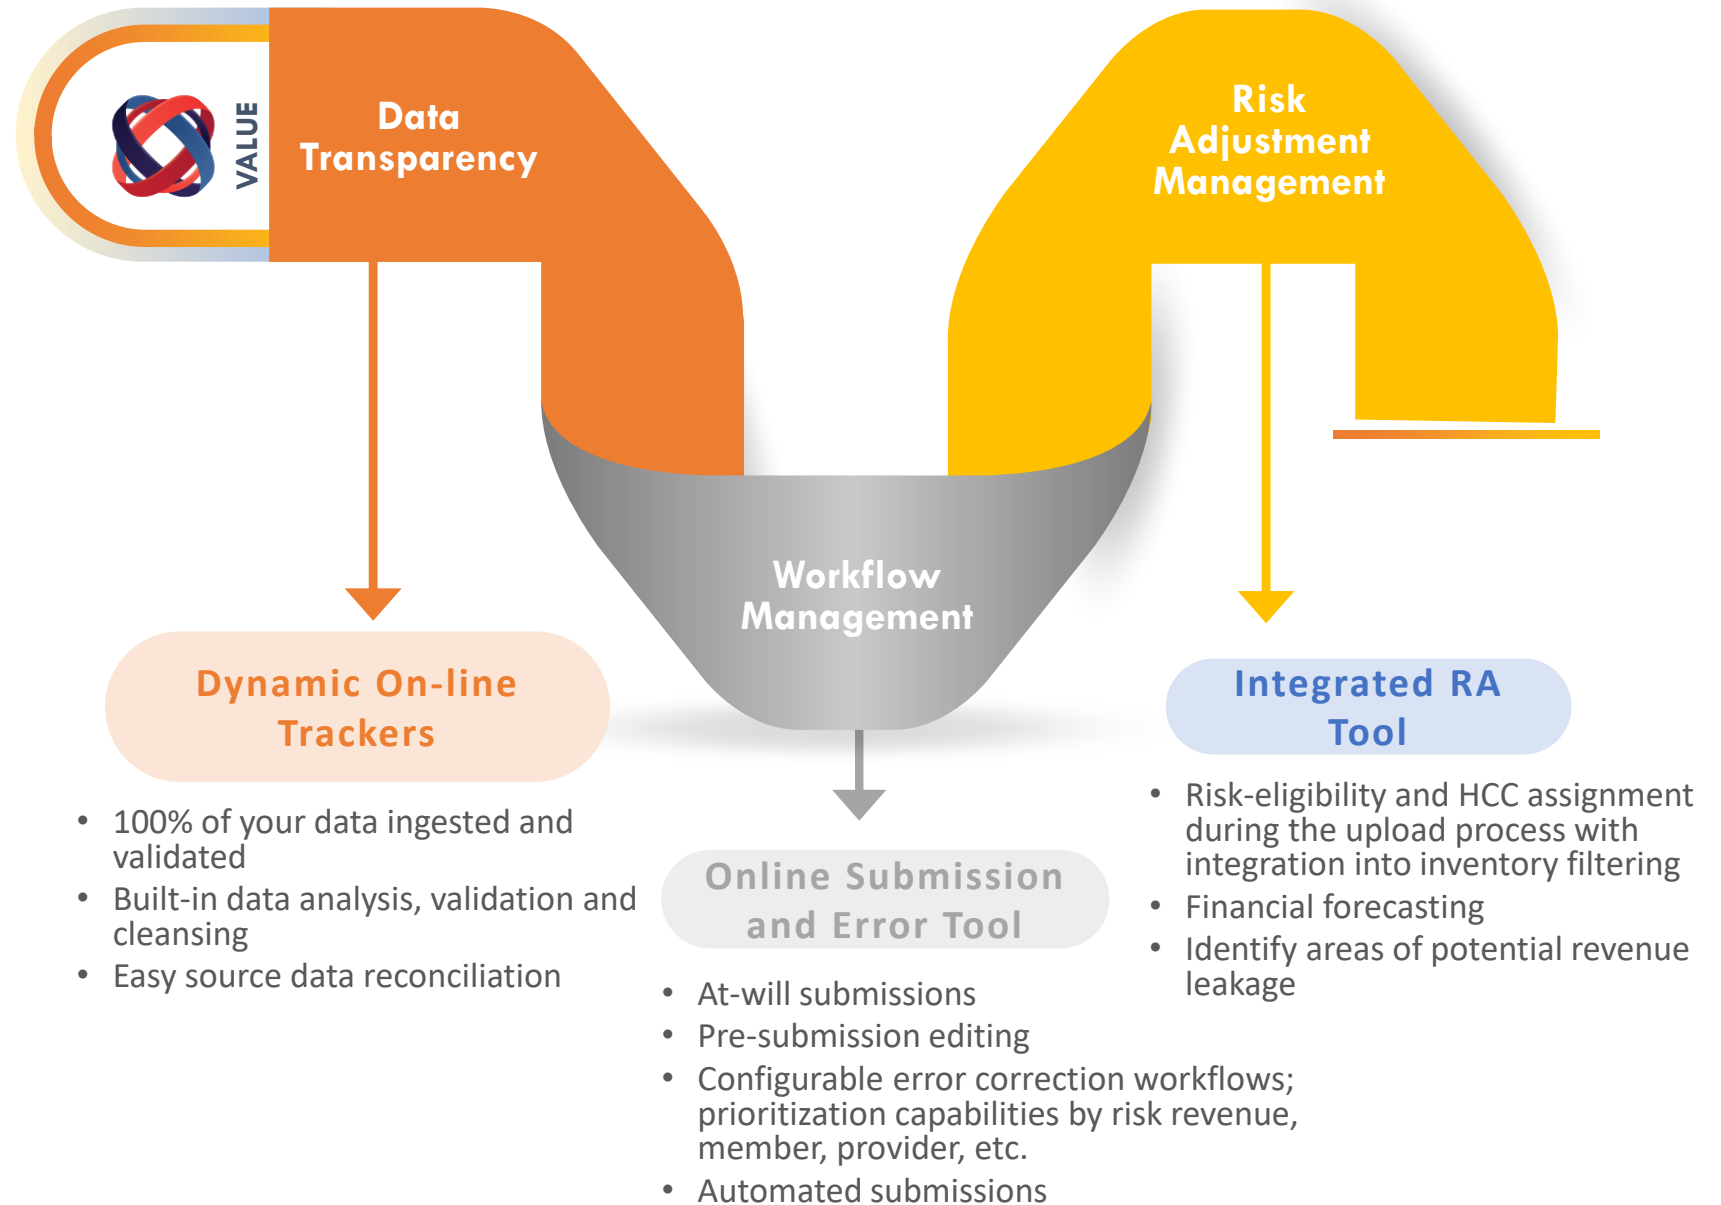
VALUE

Data Transparency

Risk Adjustment Management

Workflow Management

Dynamic On-line Trackers

- 100% of your data ingested and validated
- Built-in data analysis, validation and cleansing
- Easy source data reconciliation

Online Submission and Error Tool

- At-will submissions
- Pre-submission editing
- Configurable error correction workflows; prioritization capabilities by risk revenue, member, provider, etc.
- Automated submissions

Integrated RA Tool

- Risk-eligibility and HCC assignment during the upload process with integration into inventory filtering
- Financial forecasting
- Identify areas of potential revenue leakage